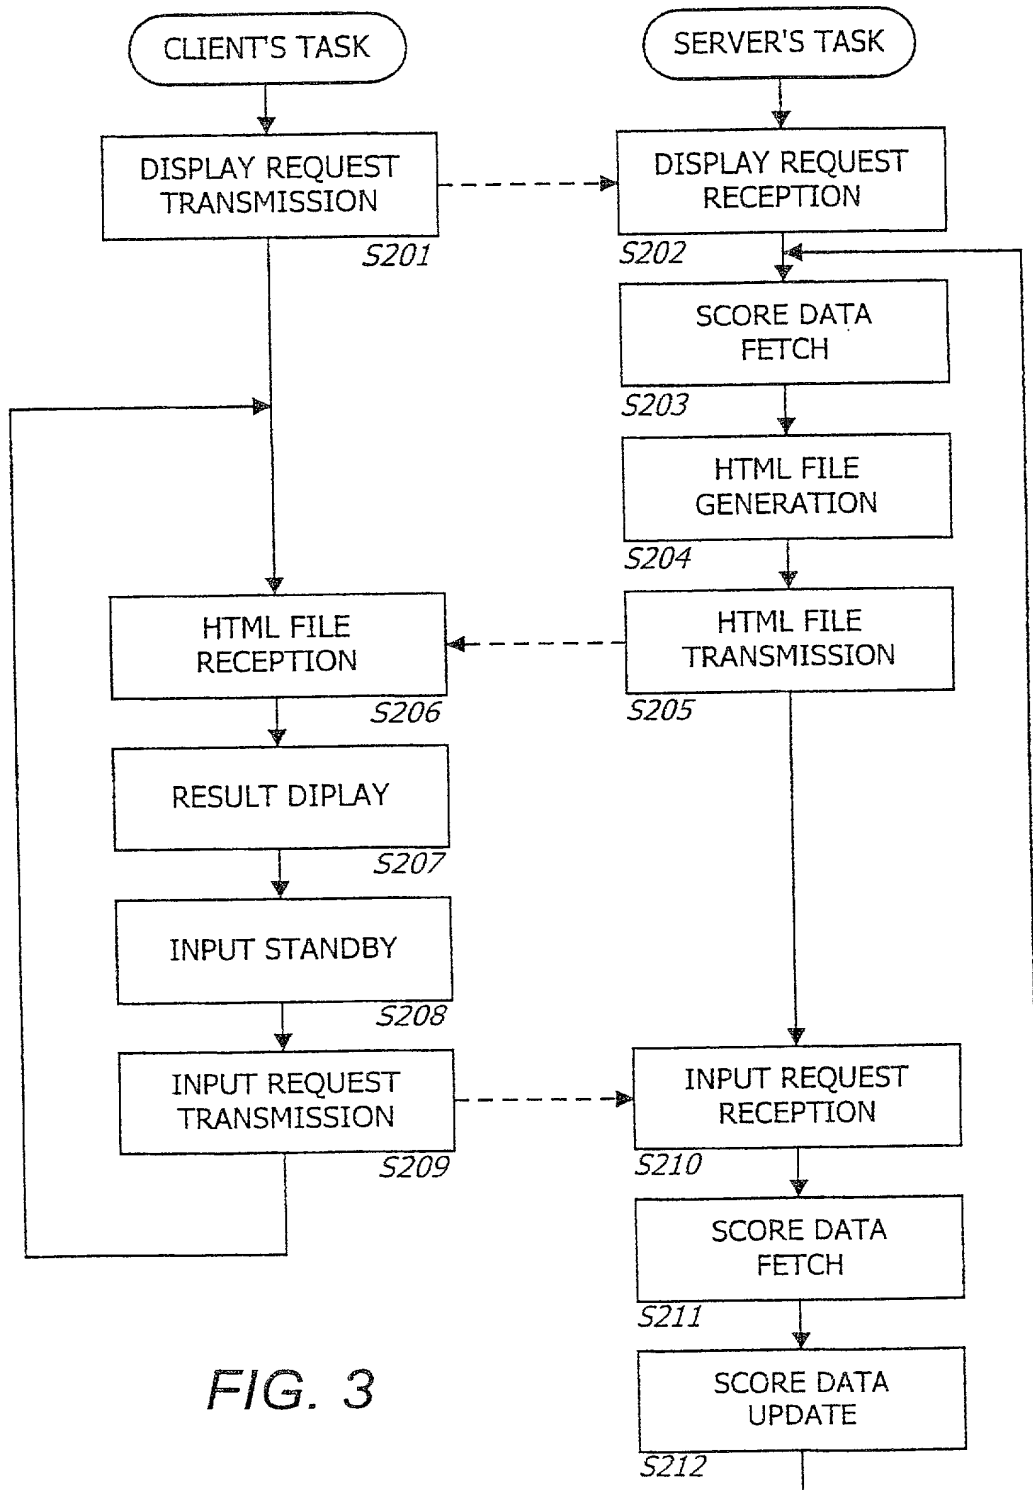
CLIENT'S TASK

SERVER'S TASK

DISPLAY REQUEST TRANSMISSION

S201

DISPLAY REQUEST RECEPTION

S202

SCORE DATA FETCH

S203

HTML FILE GENERATION

S204

HTML FILE RECEPTION

S206

HTML FILE TRANSMISSION

S205

RESULT DIPLAY

S207

INPUT STANDBY

S208

INPUT REQUEST TRANSMISSION

S209

INPUT REQUEST RECEPTION

S210

SCORE DATA FETCH

S211

FIG. 3

SCORE DATA UPDATE

S212